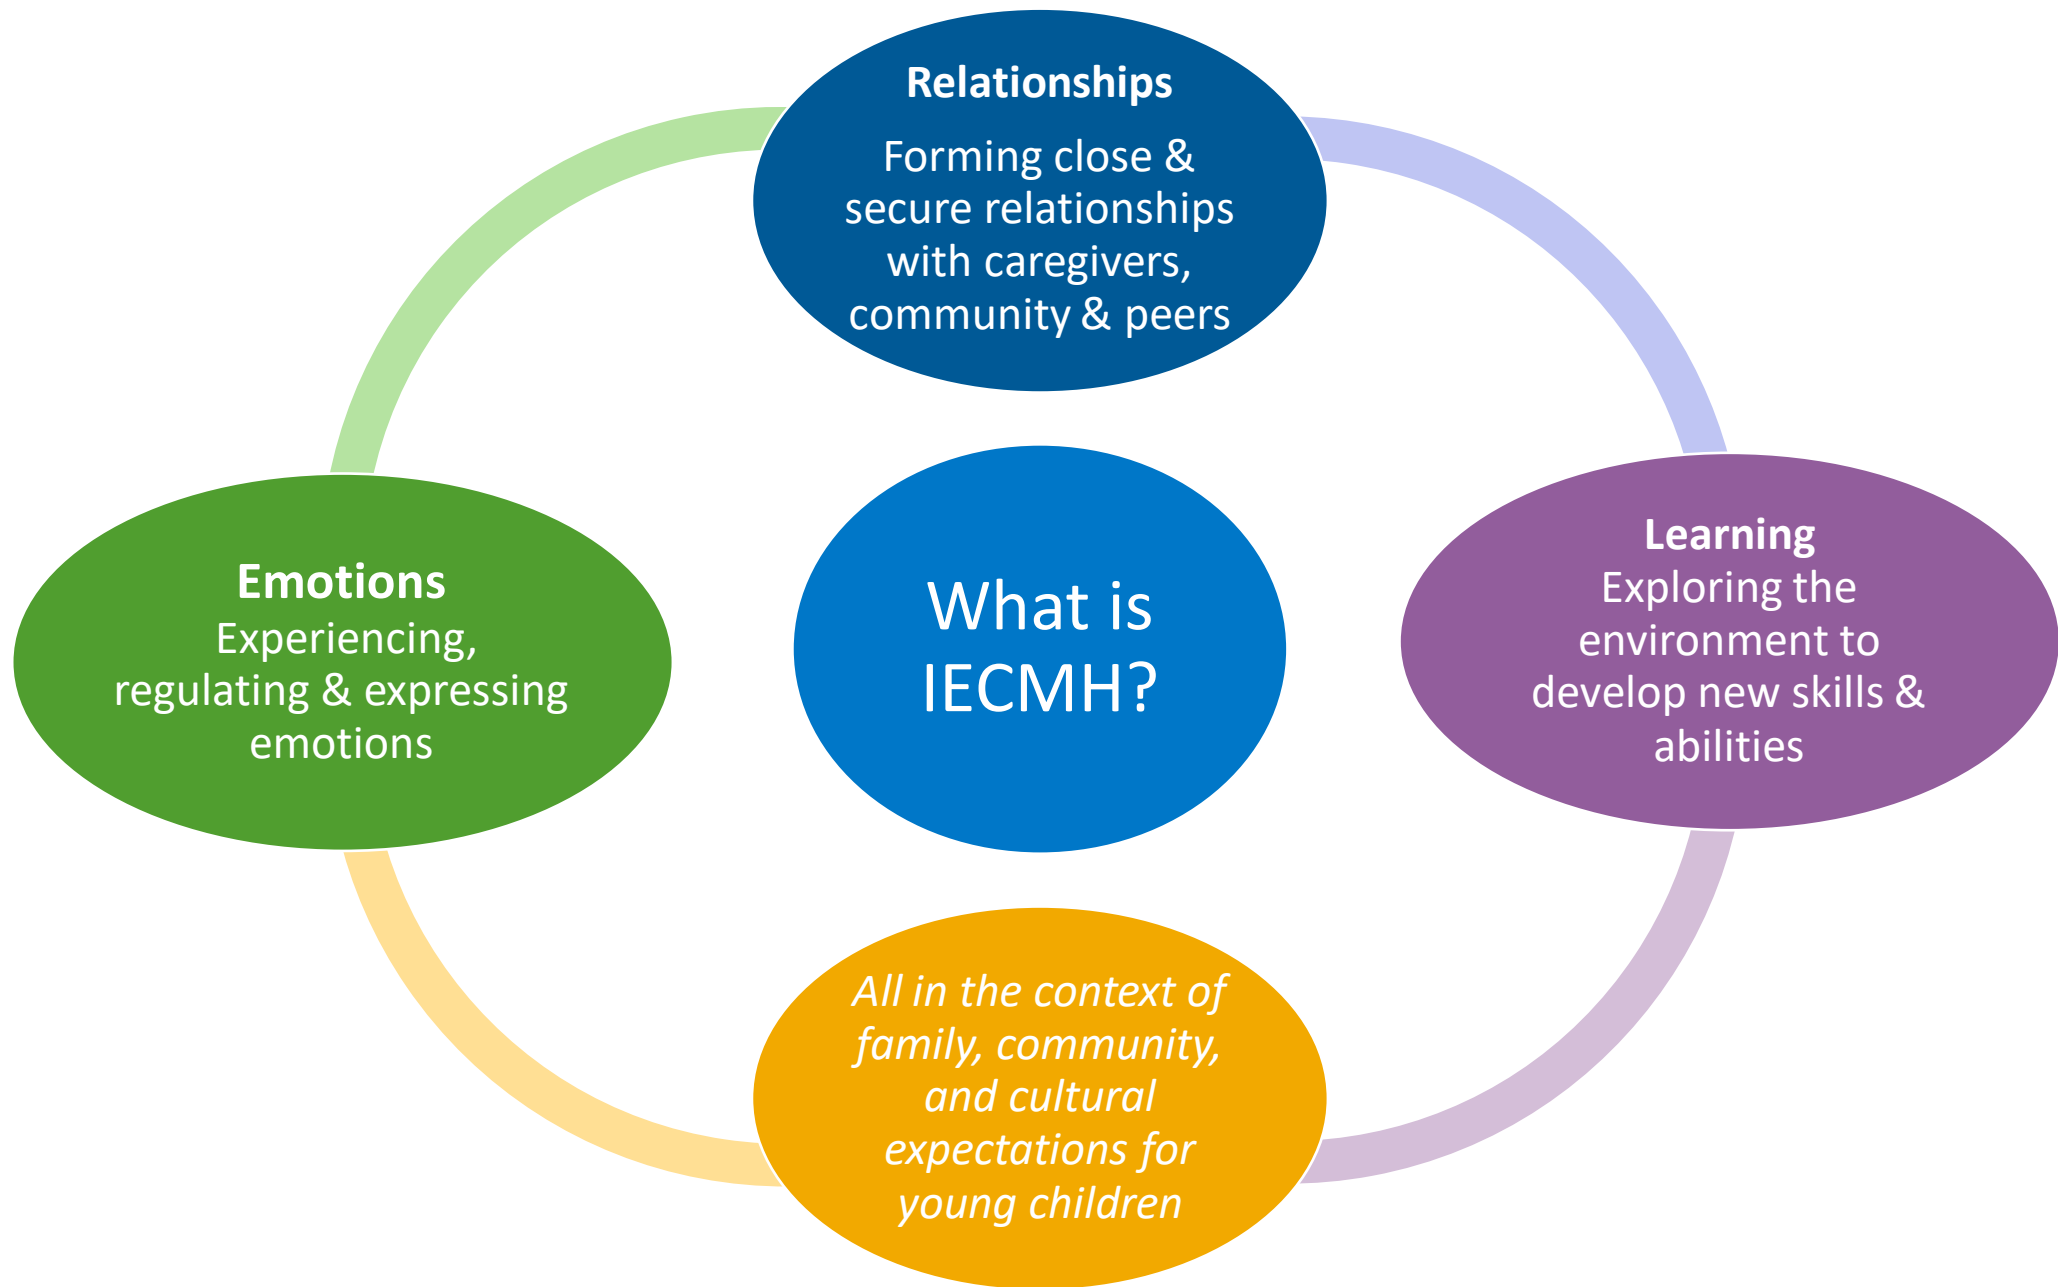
Relationships
Forming close & secure relationships with caregivers, community & peers

Emotions
Experiencing, regulating & expressing emotions

What is IECMH?

Learning
Exploring the environment to develop new skills & abilities

*All in the context of family, community, and cultural expectations for young children*